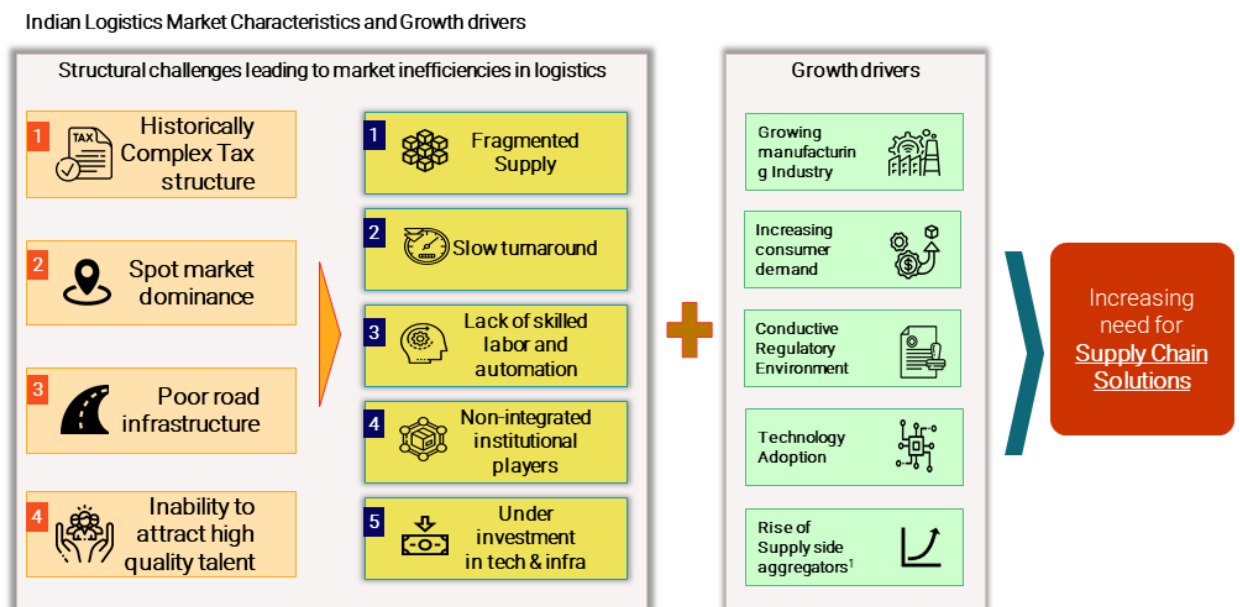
Indian Logistics Market Characteristics and Growth drivers

Structural challenges leading to market inefficiencies in logistics

1 TAX Historically Complex Tax structure

2 Spot market dominance

3 Poor road infrastructure

4 Inability to attract high quality talent

1 Fragmented Supply

2 Slow turnaround

3 Lack of skilled labor and automation

4 Non-integrated institutional players

5 Under investment in tech & infra

Growth drivers

Growing manufacturing Industry

Increasing consumer demand

Conductive Regulatory Environment

Technology Adoption

Rise of Supply side aggregators$^1$

Increasing need for Supply Chain Solutions